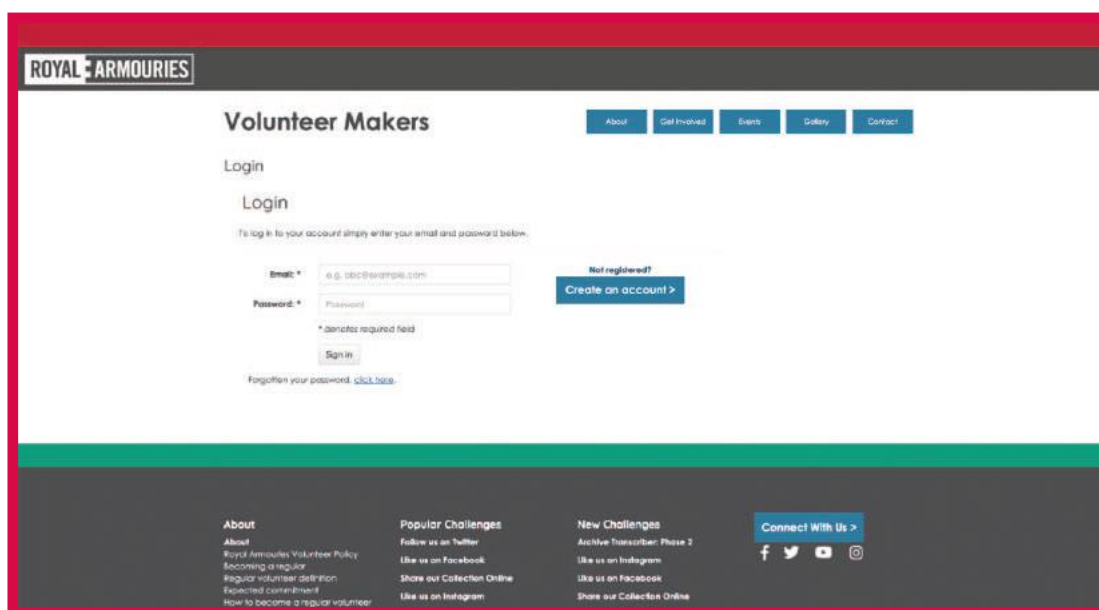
ROYAL ARMOURIES

Volunteer Makers

About Get Involved Events Gallery Contact

Login

Login

To log in to your account simply enter your email and password below.

Email: * e.g. abc@example.com

Password: * Password

* denotes required field

Sign in

Forgotten your password, click here.

Not registered?

Create an account >

About
About
Royal Armouries Volunteer Policy
Becoming a regular
Regular volunteer definition
Expected commitment
How to become a regular volunteer

Popular Challenges
Follow us on Twitter
Like us on Facebook
Share our Collection Online
Like us on Instagram

New Challenges
Archive Transcriber: Phase 2
Like us on Instagram
Like us on Facebook
Share our Collection Online

Connect With Us >